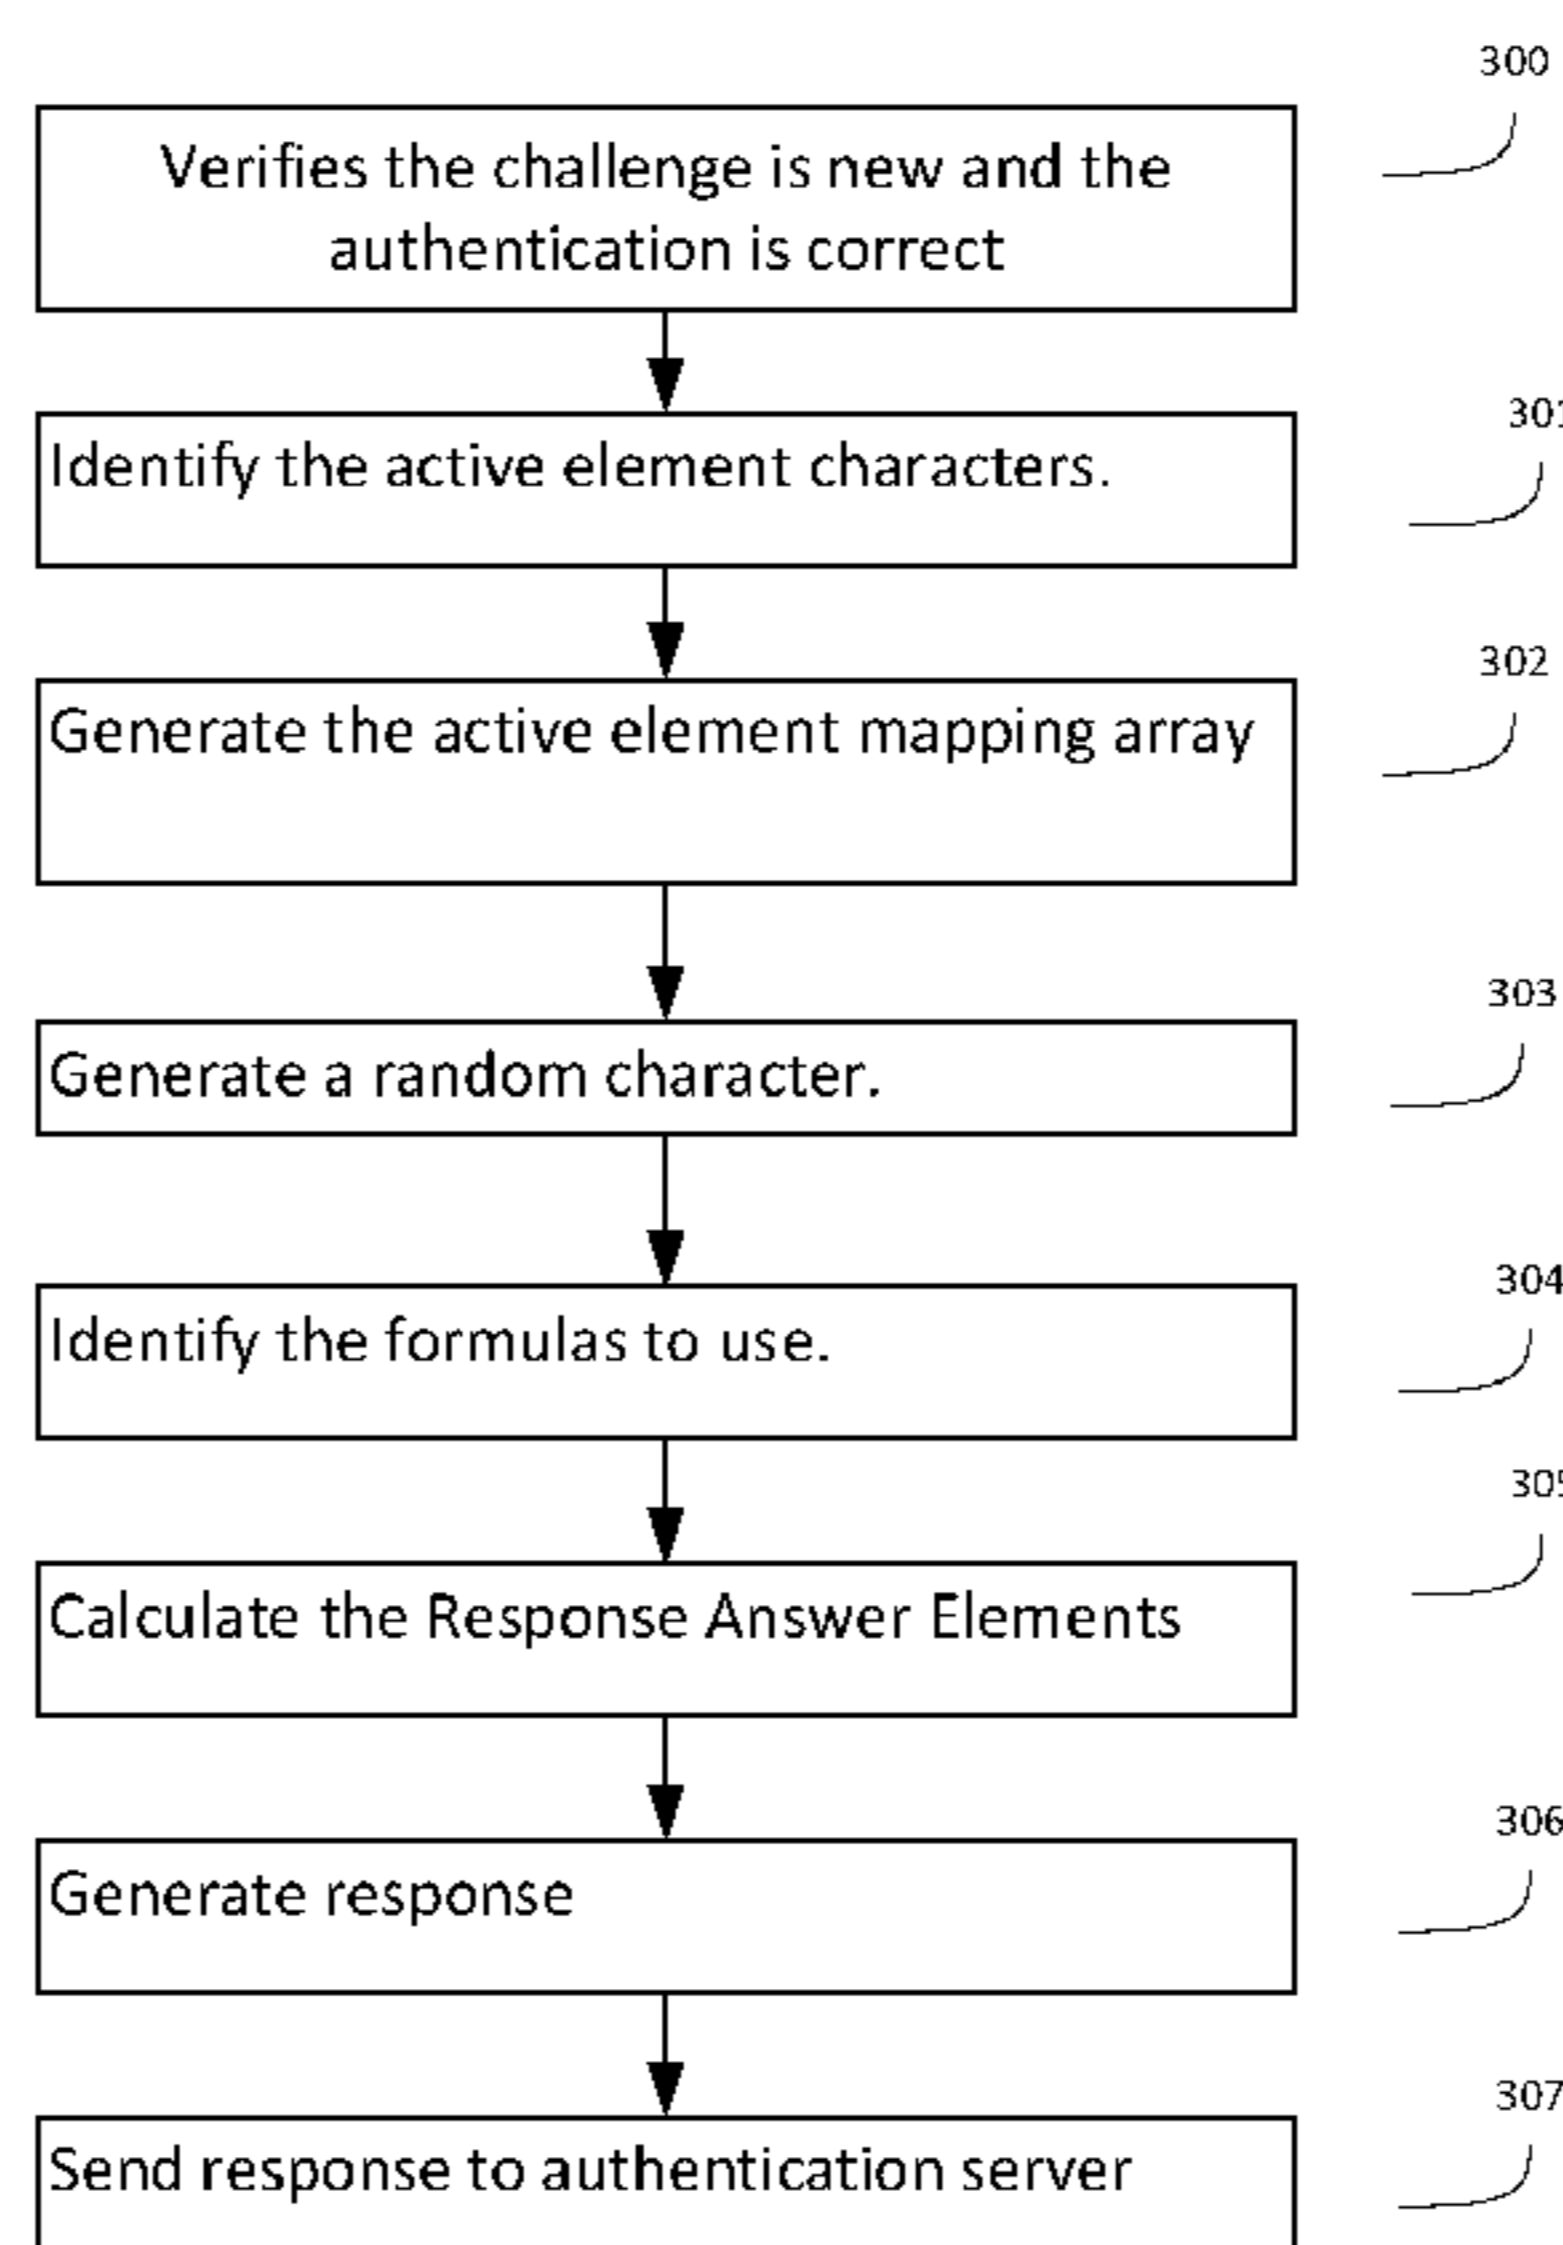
300

Verifies the challenge is new and the authentication is correct

301

Identify the active element characters.

302

Generate the active element mapping array

303

Generate a random character.

304

Identify the formulas to use.

305

Calculate the Response Answer Elements

306

Generate response

307

Send response to authentication server